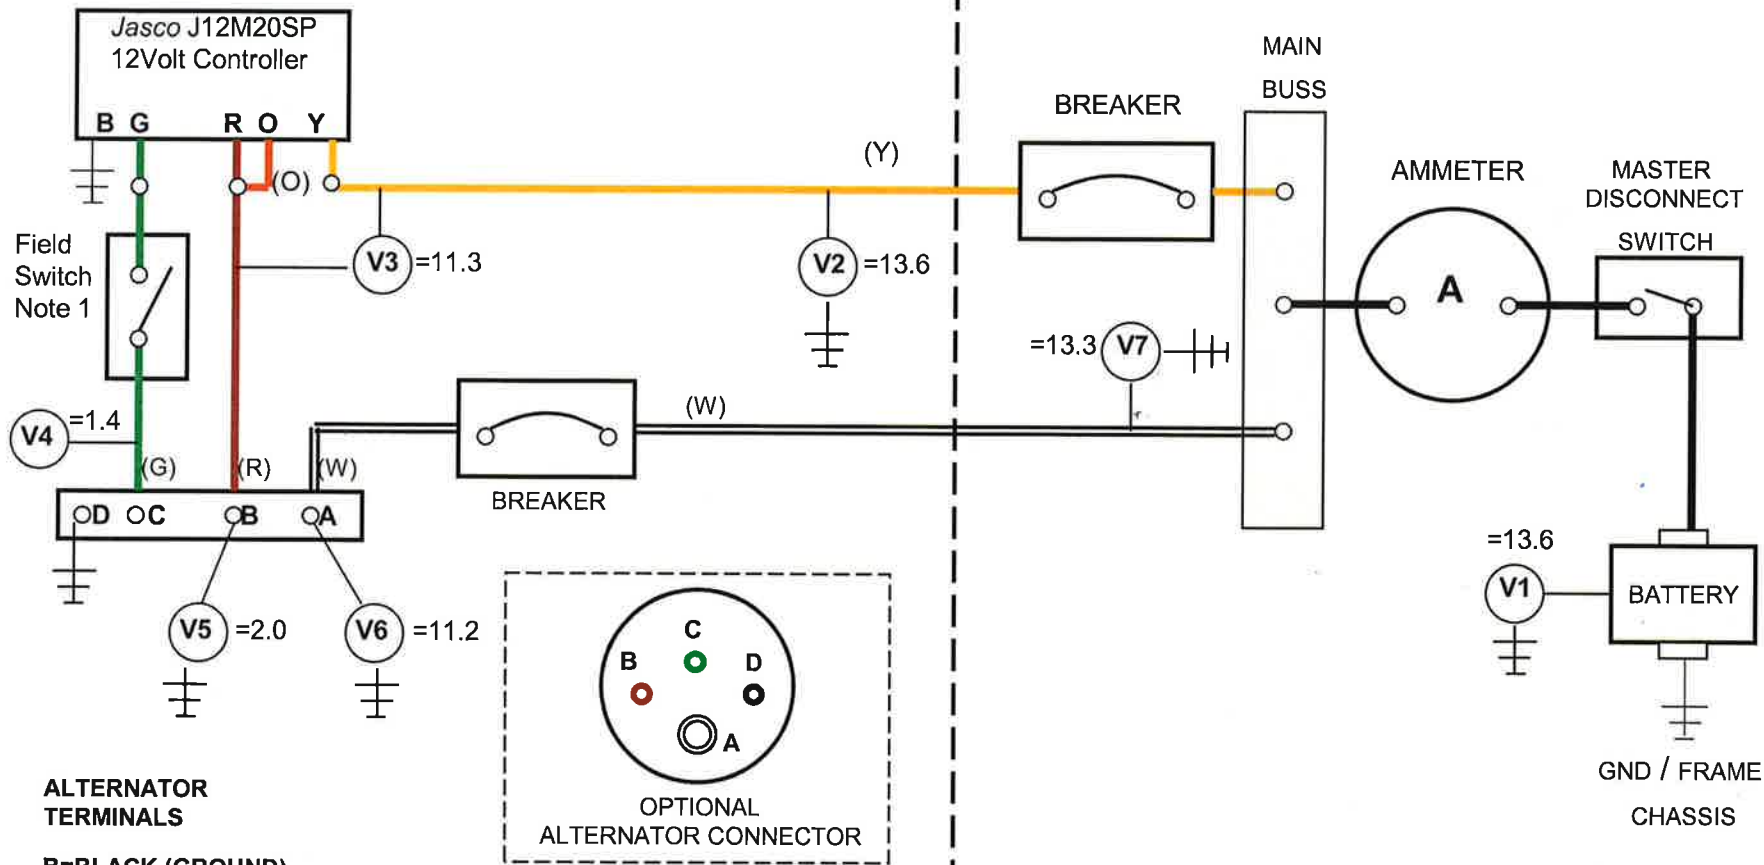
Jasco J12M20SP
12Volt Controller

B G R O Y

(O)

(Y)

Field Switch Note 1

V3 =11.3

V2 =13.6

BREAKER

MAIN BUSS

AMMETER

A

MASTER DISCONNECT SWITCH

=13.3 V7

V4 =1.4

(W)

(G) (R) (W)

D C B A

BREAKER

=13.6

V1

BATTERY

V5 =2.0

V6 =11.2

C
B D
A

OPTIONAL ALTERNATOR CONNECTOR

GND / FRAME CHASSIS

ALTERNATOR TERMINALS

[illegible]